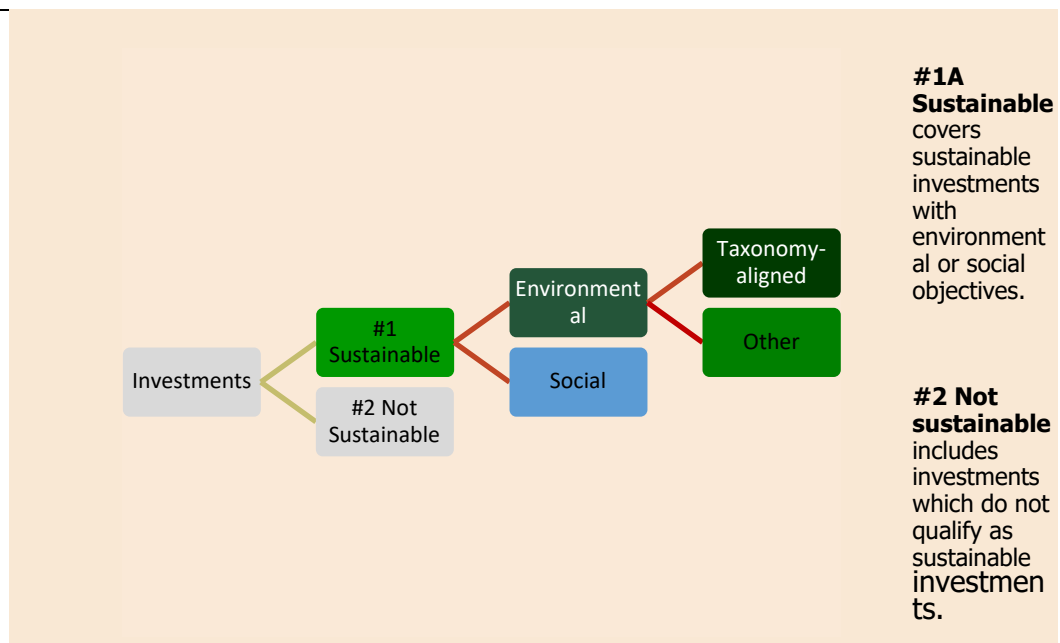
Investments

#1 Sustainable

#2 Not Sustainable

Environmental

Social

Taxonomy-aligned

Other

**#1A Sustainable** covers sustainable investments with environmental or social objectives.

**#2 Not sustainable** includes investments which do not qualify as sustainable investments.